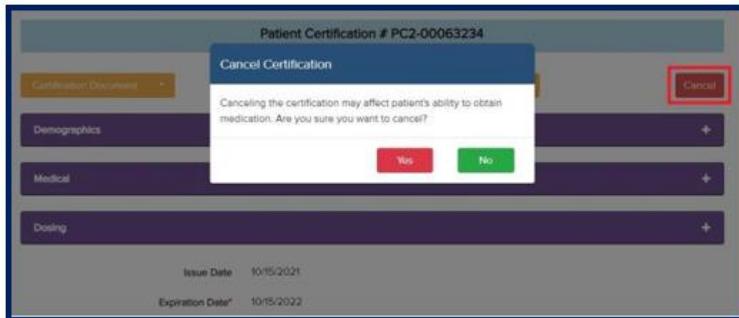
Patient Certification # PC2-00063234

Certification Document

Cancel

Demographics

Medical

Dosing

Issue Date 10/15/2021

Expiration Date* 10/15/2022

Cancel Certification

Canceling the certification may affect patient's ability to obtain medication. Are you sure you want to cancel?

Yes

No